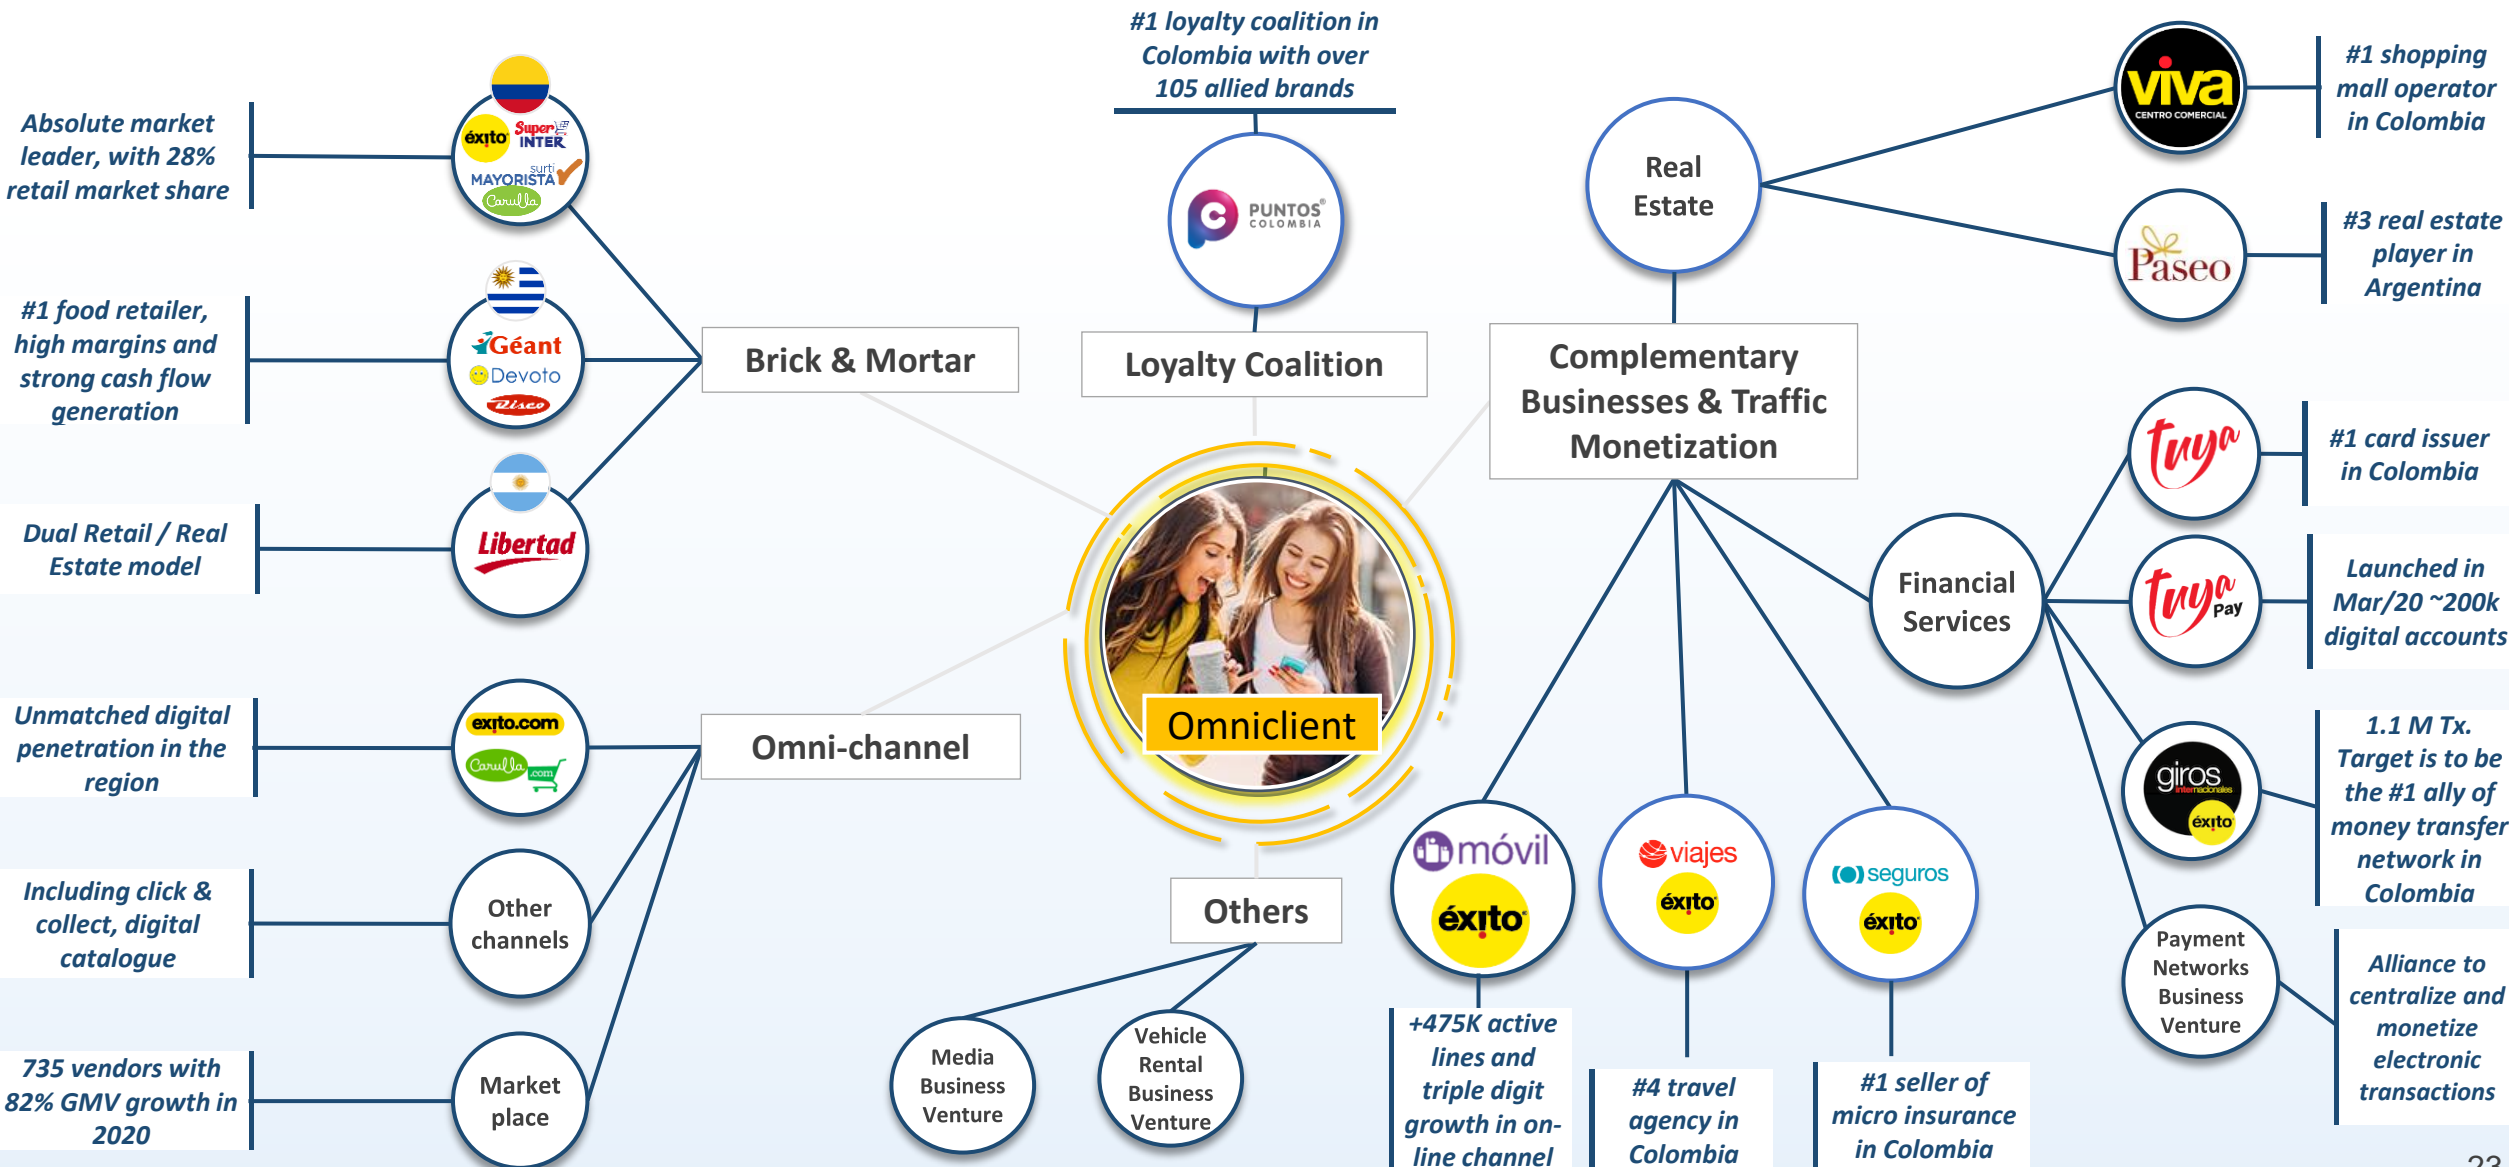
Absolute market leader, with 28% retail market share

éxito Super INTER surti MAYORISTA Carulla

#1 food retailer, high margins and strong cash flow generation

Géant Devoto Disco

Dual Retail / Real Estate model

Libertad

Brick & Mortar

#1 loyalty coalition in Colombia with over 105 allied brands

PUNTOS COLOMBIA

Loyalty Coalition

Real Estate

viva CENTRO COMERCIAL

#1 shopping mall operator in Colombia

Paseo

#3 real estate player in Argentina

Complementary Businesses & Traffic Monetization

tuya

#1 card issuer in Colombia

Financial Services

tuya Pay

Launched in Mar/20 ~200k digital accounts

Omniclient

Unmatched digital penetration in the region

exito.com Carulla .com

Omni-channel

Including click & collect, digital catalogue

Other channels

735 vendors with 82% GMV growth in 2020

Market place

Others

Media Business Venture

Vehicle Rental Business Venture

móvil éxito

+475K active lines and triple digit growth in on-line channel

viajes éxito

#4 travel agency in Colombia

seguros éxito

#1 seller of micro insurance in Colombia

giros internacionales éxito

1.1 M Tx. Target is to be the #1 ally of money transfer network in Colombia

Payment Networks Business Venture

Alliance to centralize and monetize electronic transactions

23